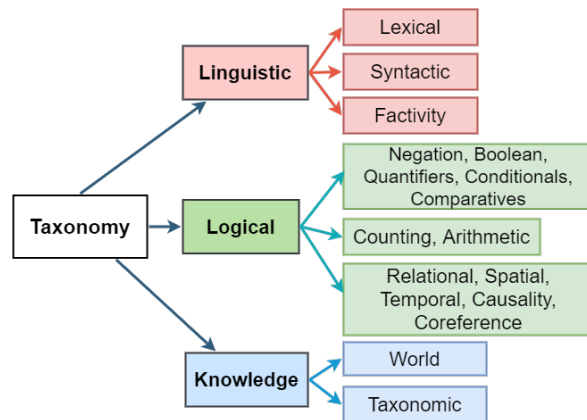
Taxonomy

Linguistic

Lexical

Syntactic

Factivity

Logical

Negation, Boolean, Quantifiers, Conditionals, Comparatives

Counting, Arithmetic

Relational, Spatial, Temporal, Causality, Coreference

Knowledge

World

Taxonomic